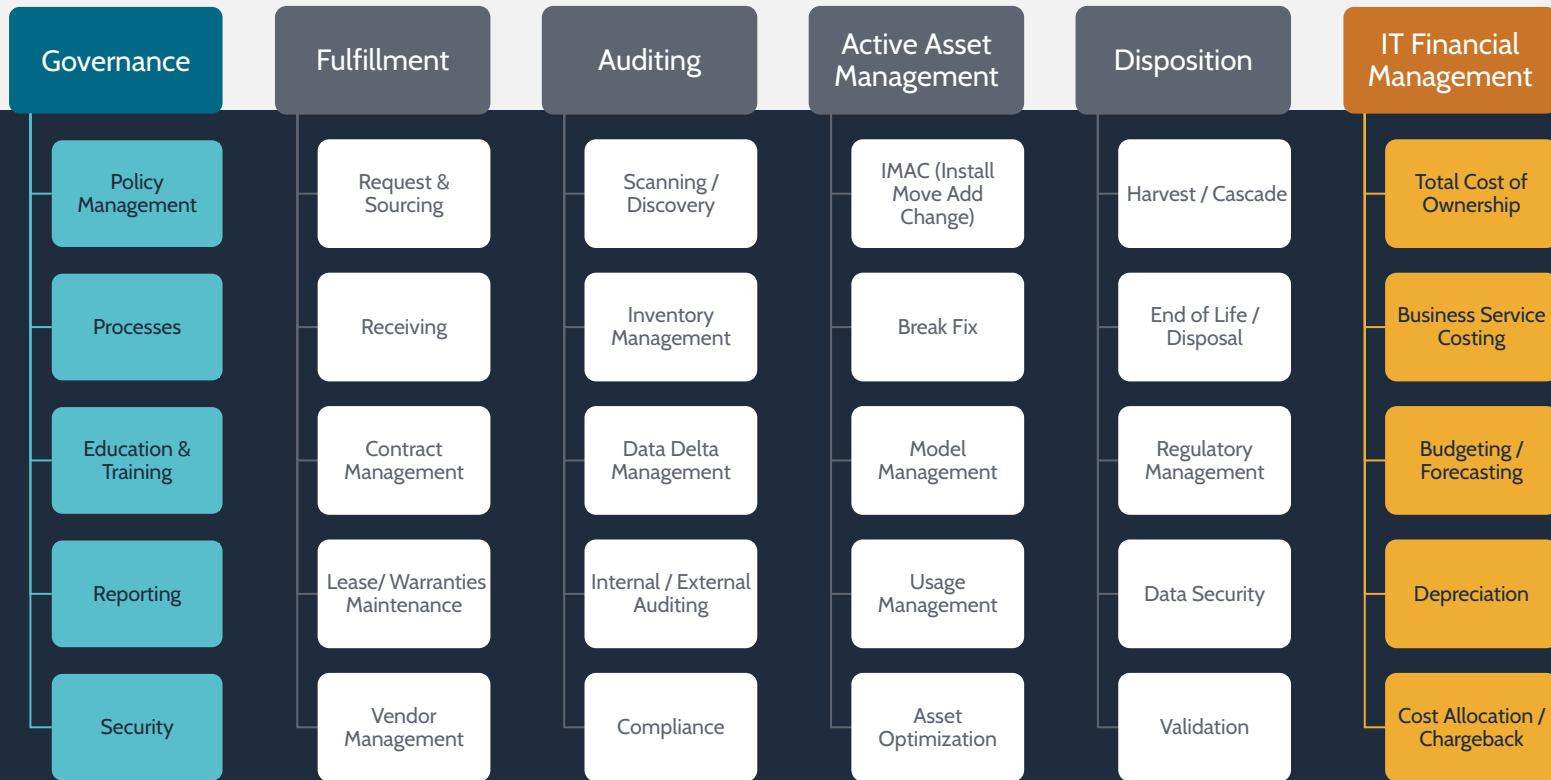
Governance

Policy Management

Processes

Education & Training

Reporting

Security

Fulfillment

Request & Sourcing

Receiving

Contract Management

Lease/ Warranties Maintenance

Vendor Management

Auditing

Scanning / Discovery

Inventory Management

Data Delta Management

Internal / External Auditing

Compliance

Active Asset Management

IMAC (Install Move Add Change)

Break Fix

Model Management

Usage Management

Asset Optimization

Disposition

Harvest / Cascade

End of Life / Disposal

Regulatory Management

Data Security

Validation

IT Financial Management

Total Cost of Ownership

Business Service Costing

Budgeting / Forecasting

Depreciation

Cost Allocation / Chargeback